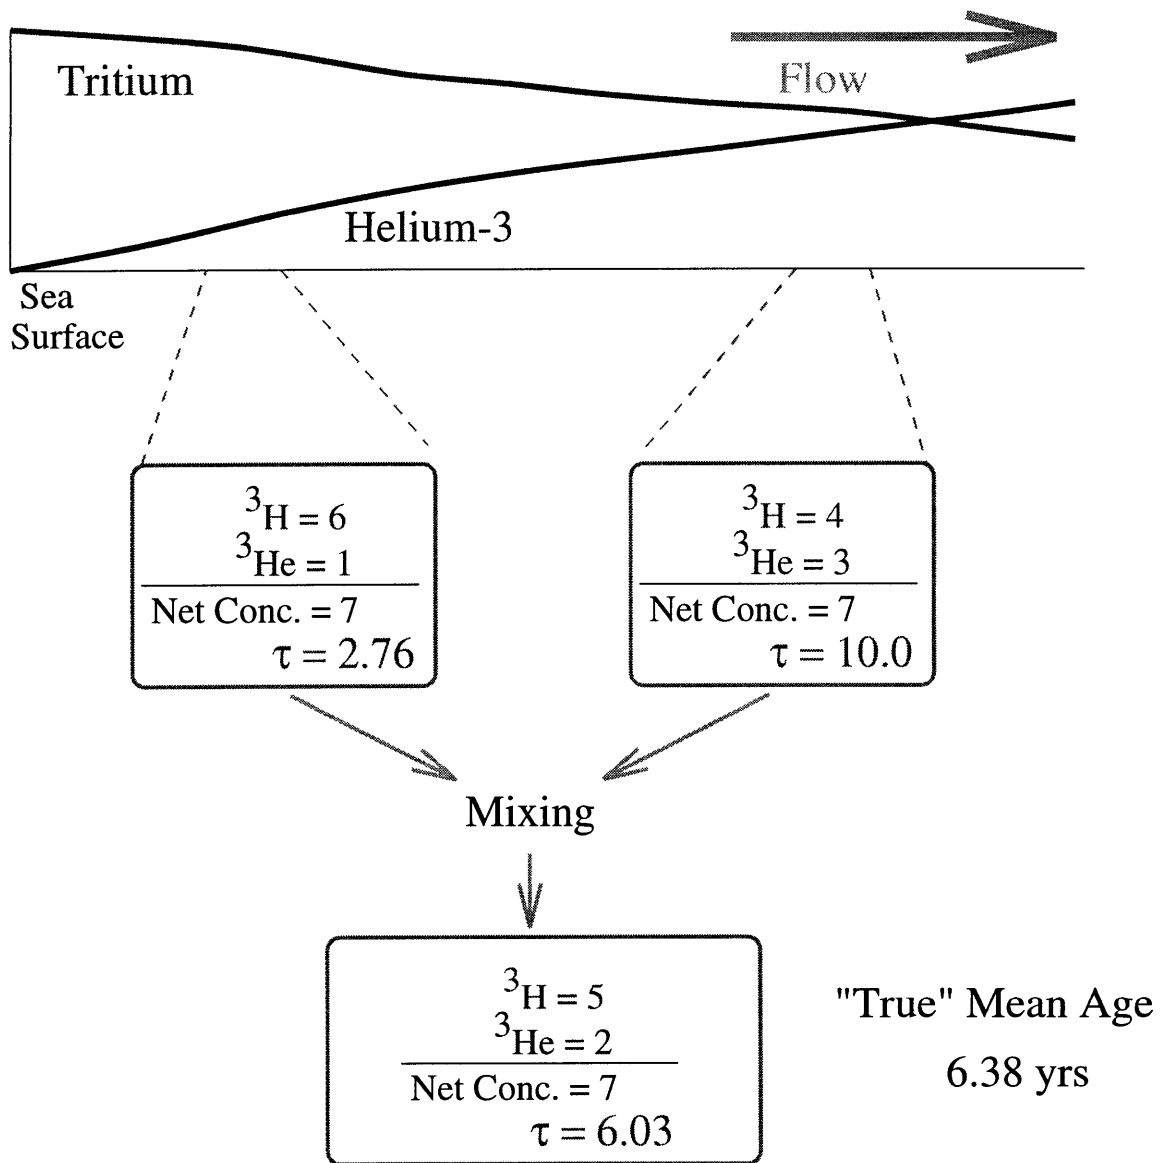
Flow

Tritium

Helium-3

Sea Surface

$^3H = 6$
$^3He = 1$
Net Conc. = 7
$\tau = 2.76$

$^3H = 4$
$^3He = 3$
Net Conc. = 7
$\tau = 10.0$

Mixing

$^3H = 5$
$^3He = 2$
Net Conc. = 7
$\tau = 6.03$

"True" Mean Age
6.38 yrs